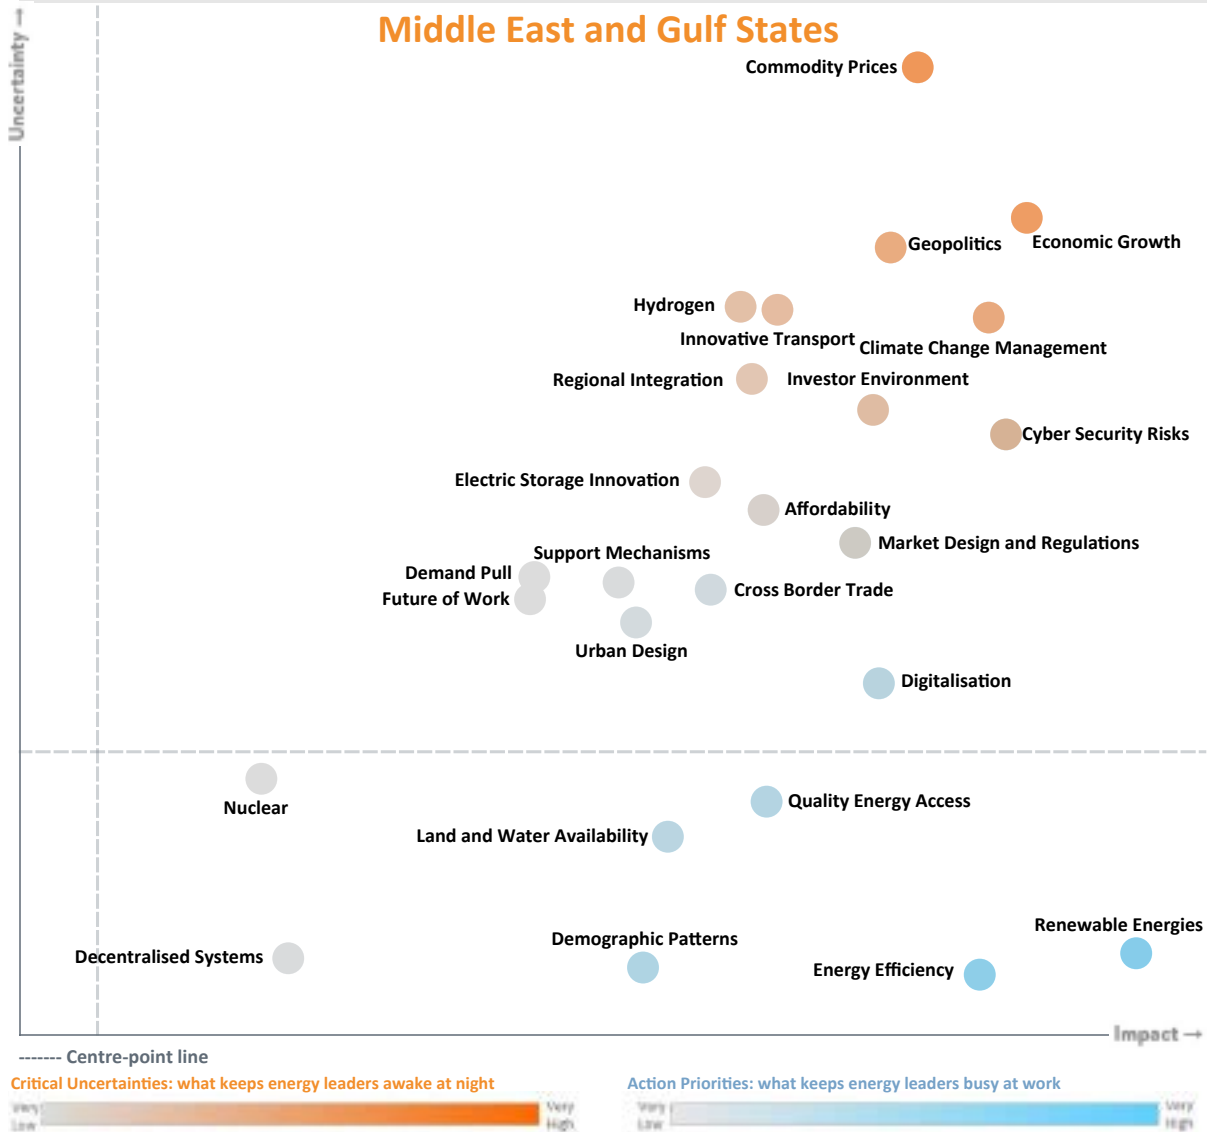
Middle East and Gulf States

Uncertainty →

Commodity Prices

Economic Growth

Geopolitics

Hydrogen

Innovative Transport

Climate Change Management

Regional Integration

Investor Environment

Cyber Security Risks

Electric Storage Innovation

Affordability

Market Design and Regulations

Support Mechanisms

Demand Pull

Future of Work

Cross Border Trade

Urban Design

Digitalisation

Nuclear

Quality Energy Access

Land and Water Availability

Renewable Energies

Demographic Patterns

Decentralised Systems

Energy Efficiency

Impact →

------- Centre-point line

Critical Uncertainties: what keeps energy leaders awake at night

Very Low

Very High

Action Priorities: what keeps energy leaders busy at work

Very Low

Very High